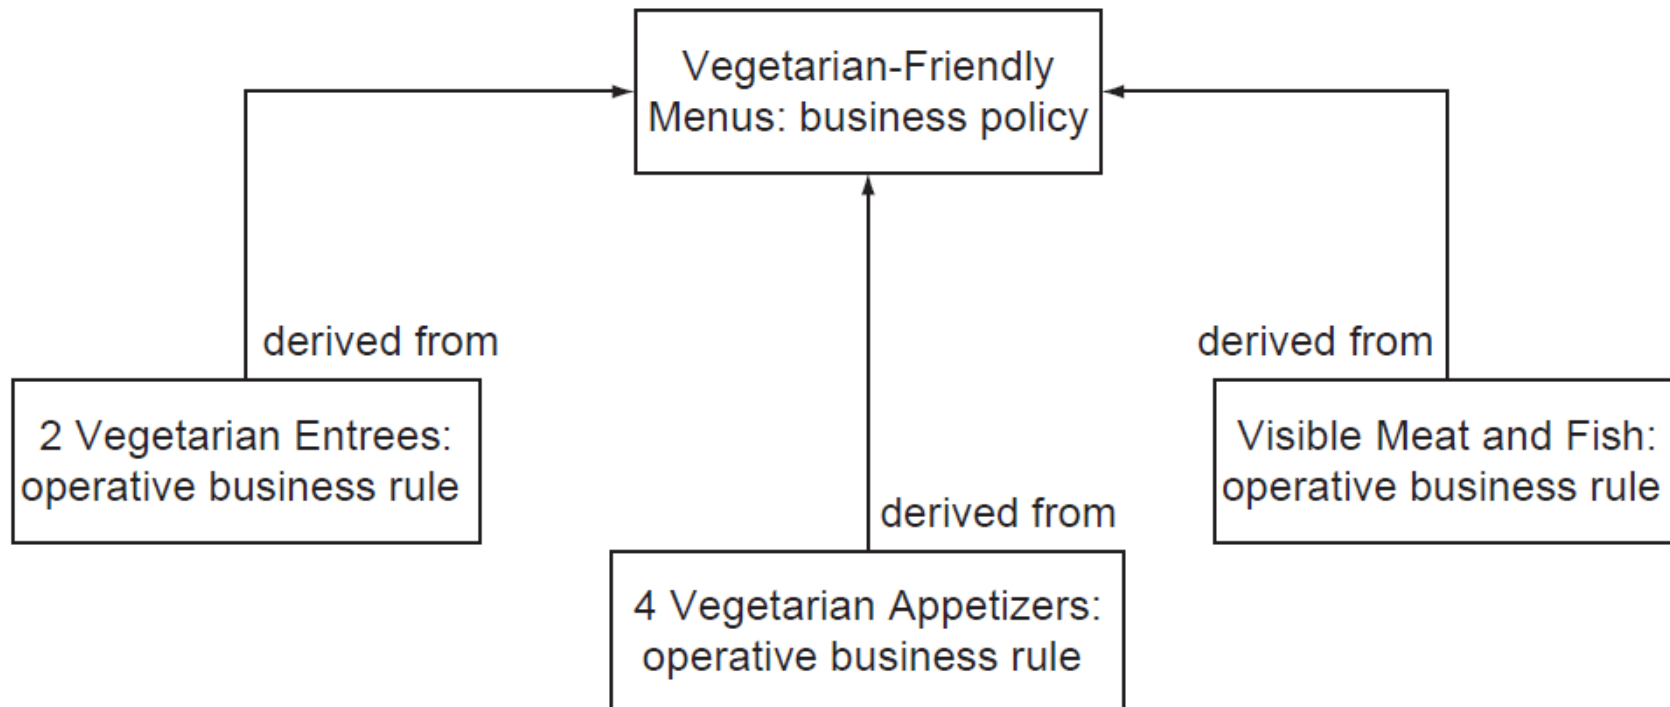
Vegetarian-Friendly Menus: business policy

derived from

2 Vegetarian Entrees: operative business rule

derived from

4 Vegetarian Appetizers: operative business rule

derived from

Visible Meat and Fish: operative business rule